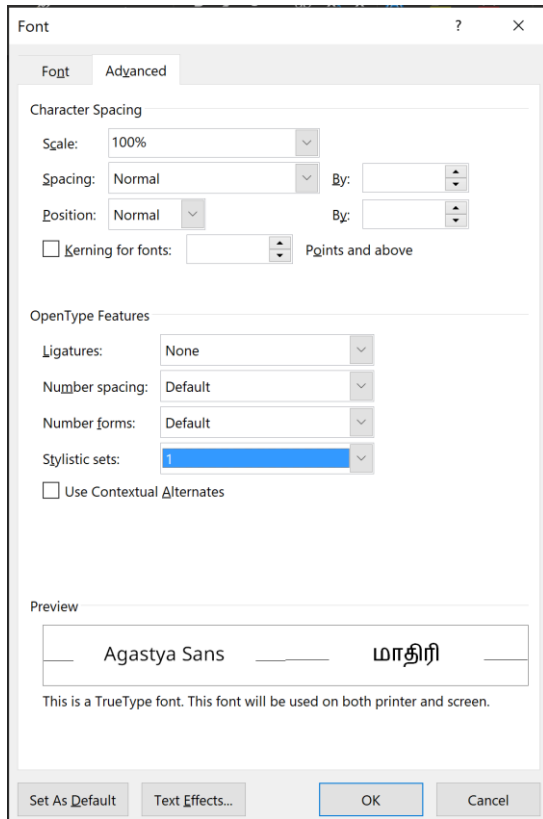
Font ? ×

Font Advanced

Character Spacing

Scale: 100%

Spacing: Normal By:

Position: Normal By:

Kerning for fonts: Points and above

OpenType Features

Ligatures: None

Number spacing: Default

Number forms: Default

Stylistic sets: 1

Use Contextual Alternates

Preview

Agastya Sans மாதிரி

This is a TrueType font. This font will be used on both printer and screen.

Set As Default Text Effects... OK Cancel